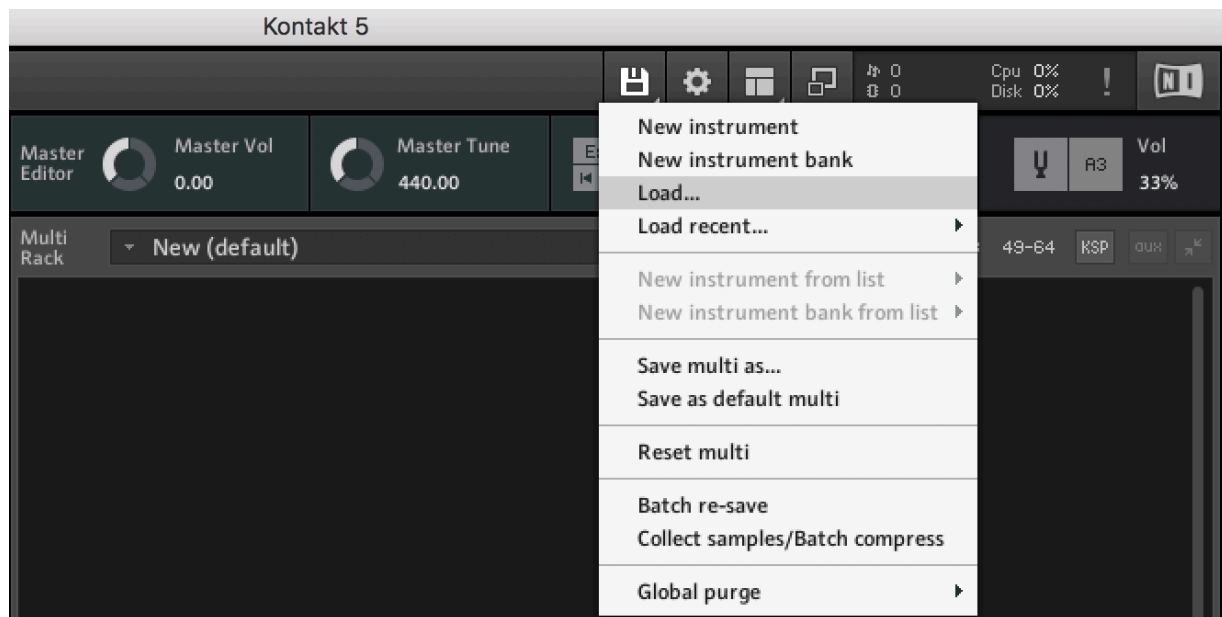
Kontakt 5

0
0

Cpu 0%
Disk 0%

!

NI

Master Editor

Master Vol
0.00

Master Tune
440.00

E

A3

Vol
33%

Multi Rack

New (default)

49-64

KSP

aux

New instrument
New instrument bank
Load...
Load recent...

New instrument from list
New instrument bank from list

Save multi as...
Save as default multi

Reset multi

Batch re-save
Collect samples/Batch compress

Global purge